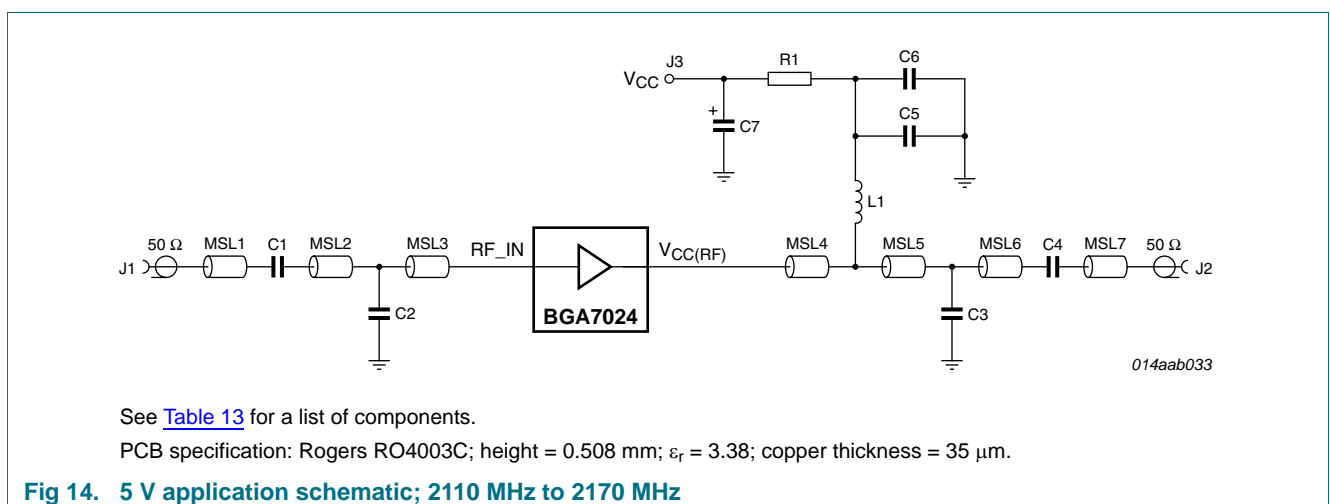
J3
$V_{CC}$
R1
C6
C5
+
C7
L1
50 Ω
MSL1
C1
MSL2
MSL3
RF_IN
$V_{CC(RF)}$
MSL4
MSL5
MSL6
C4
MSL7
50 Ω
J1
J2
C2
BGA7024
C3
014aab033

See Table 13 for a list of components.

PCB specification: Rogers RO4003C; height = 0.508 mm; $\varepsilon_r$ = 3.38; copper thickness = 35 μm.

Fig 14. 5 V application schematic; 2110 MHz to 2170 MHz